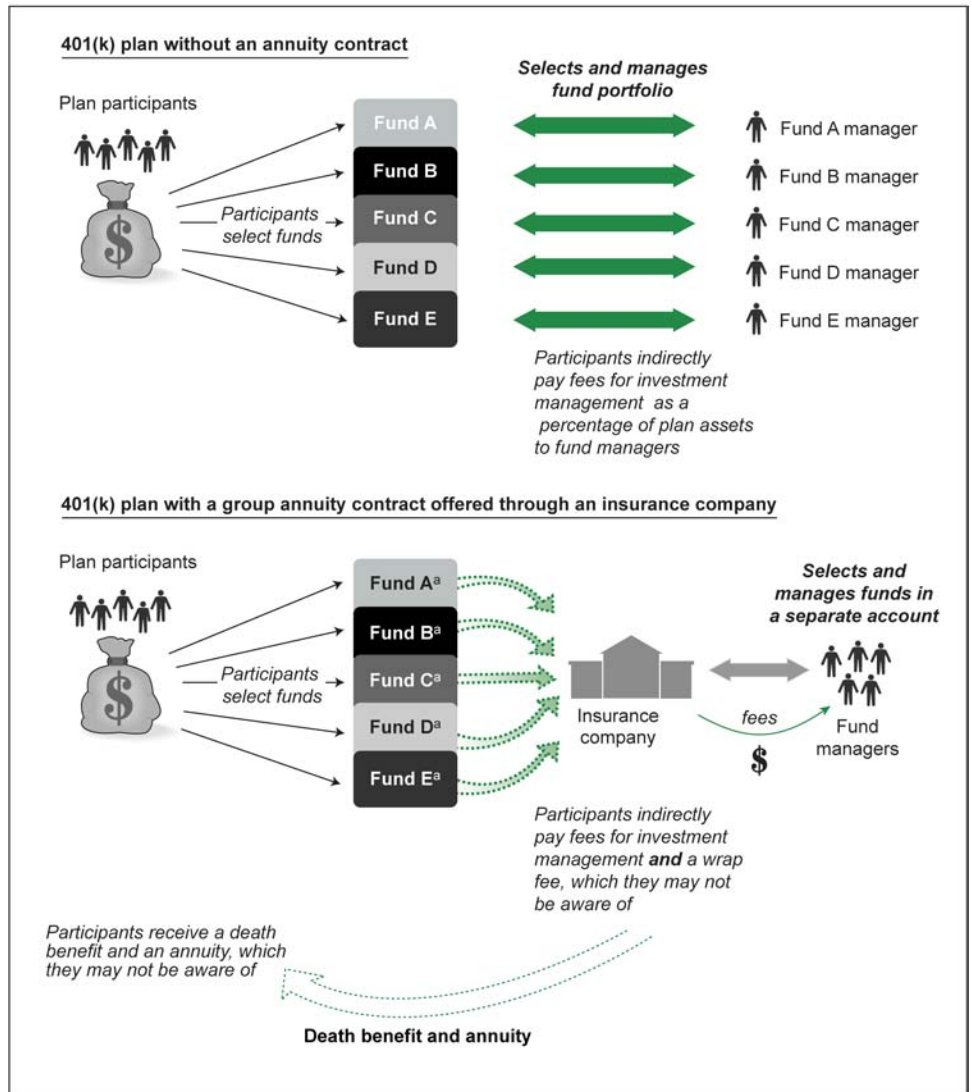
401(k) plan without an annuity contract

Plan participants

$

Participants select funds

Fund A
Fund B
Fund C
Fund D
Fund E

Selects and manages fund portfolio

Fund A manager
Fund B manager
Fund C manager
Fund D manager
Fund E manager

Participants indirectly pay fees for investment management as a percentage of plan assets to fund managers

401(k) plan with a group annuity contract offered through an insurance company

Plan participants

$

Participants select funds

Fund A$^a$
Fund B$^a$
Fund C$^a$
Fund D$^a$
Fund E$^a$

Insurance company

Selects and manages funds in a separate account

fees

$

Fund managers

Participants indirectly pay fees for investment management and a wrap fee, which they may not be aware of

Participants receive a death benefit and an annuity, which they may not be aware of

Death benefit and annuity